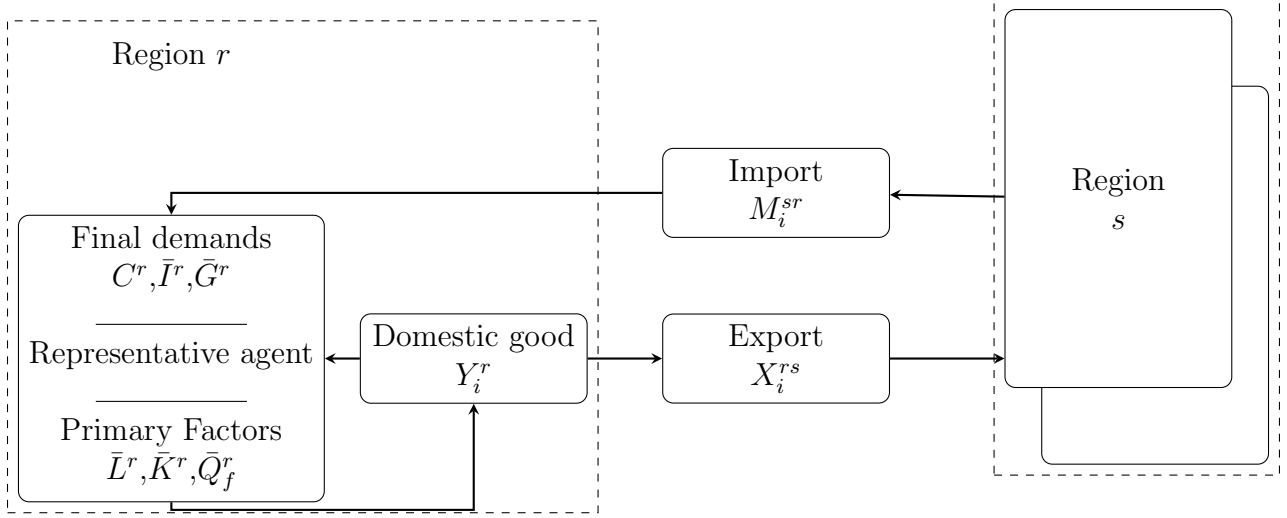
Region $r$

Import
$M_i^{sr}$

Region
$s$

Final demands
$C^r$,$\bar{I}^r$,$\bar{G}^r$

Representative agent

Primary Factors
$\bar{L}^r$,$\bar{K}^r$,$\bar{Q}_f^r$

Domestic good
$Y_i^r$

Export
$X_i^{rs}$